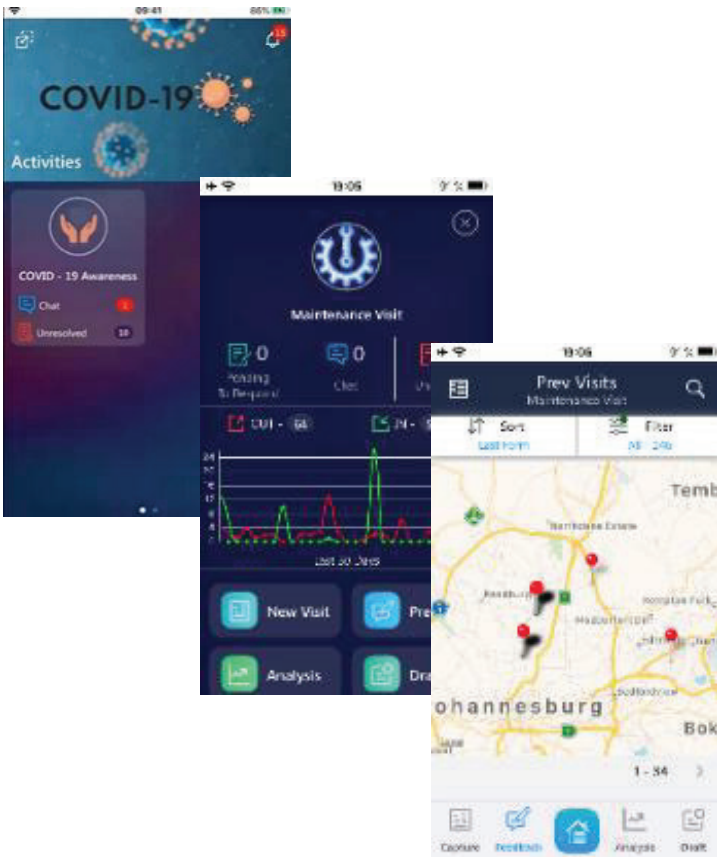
09:41
88%
13
COVID-19
Activities
COVID - 19 Awareness
Chat
1
Unresolved
18

19:05
Maintenance Visit
0
Pending To Respond
0
Chat
Last 30 Days
New Visit
Pre
Analysis
Dra

19:06
Prev Visits
Maintenance Visit
Sort
Last Form
Filter
All 24h
Temb
ohannesburg
Bok
1 - 34
Capture
Feedback
Analysis
Draft